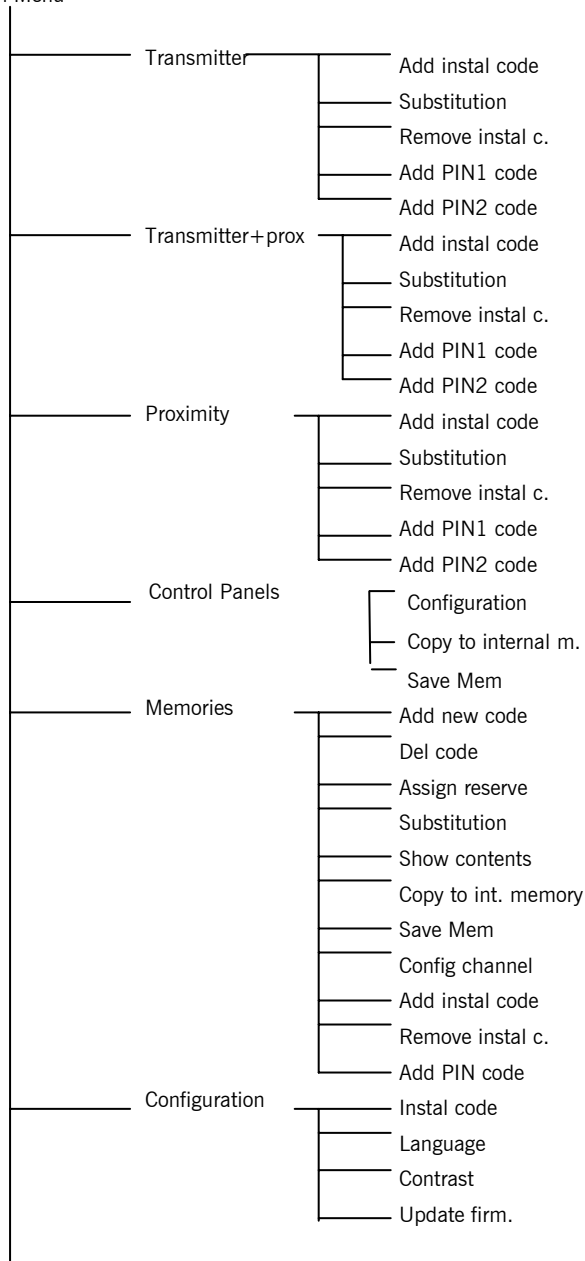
Menu

Transmitter
Add instal code
Substitution
Remove instal c.
Add PIN1 code
Add PIN2 code

Transmitter+prox
Add instal code
Substitution
Remove instal c.
Add PIN1 code
Add PIN2 code

Proximity
Add instal code
Substitution
Remove instal c.
Add PIN1 code
Add PIN2 code

Control Panels
Configuration
Copy to internal m.
Save Mem

Memories
Add new code
Del code
Assign reserve
Substitution
Show contents
Copy to int. memory
Save Mem
Config channel
Add instal code
Remove instal c.
Add PIN code

Configuration
Instal code
Language
Contrast
Update firm.